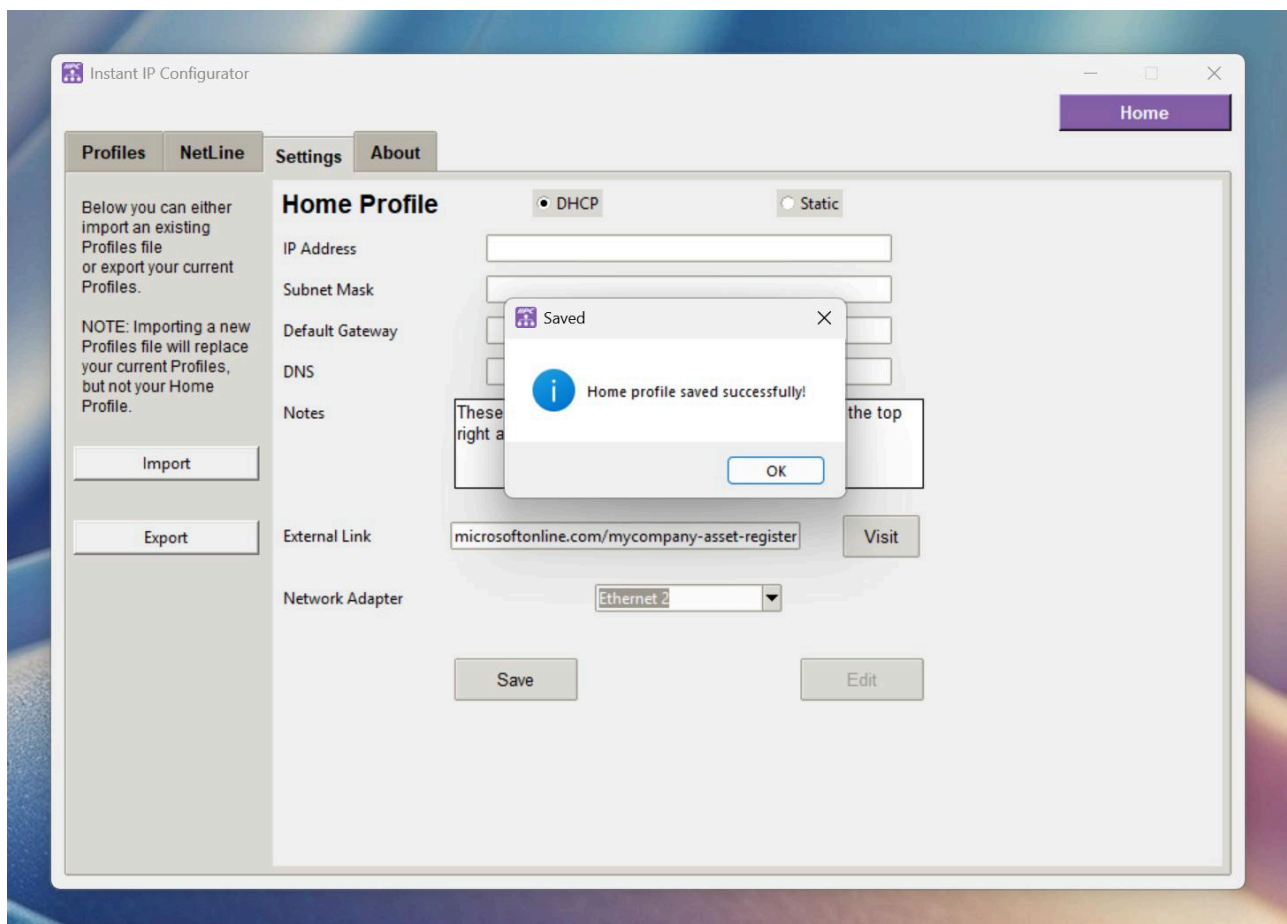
Instant IP Configurator

Home

Profiles NetLine Settings About

Below you can either import an existing Profiles file or export your current Profiles.

NOTE: Importing a new Profiles file will replace your current Profiles, but not your Home Profile.

Import

Export

Home Profile

DHCP

Static

IP Address

Subnet Mask

Default Gateway

DNS

Notes

These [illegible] the top right a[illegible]

Saved

Home profile saved successfully!

OK

External Link

microsoftonline.com/mycompany-asset-register

Visit

Network Adapter

Ethernet 2

Save

Edit